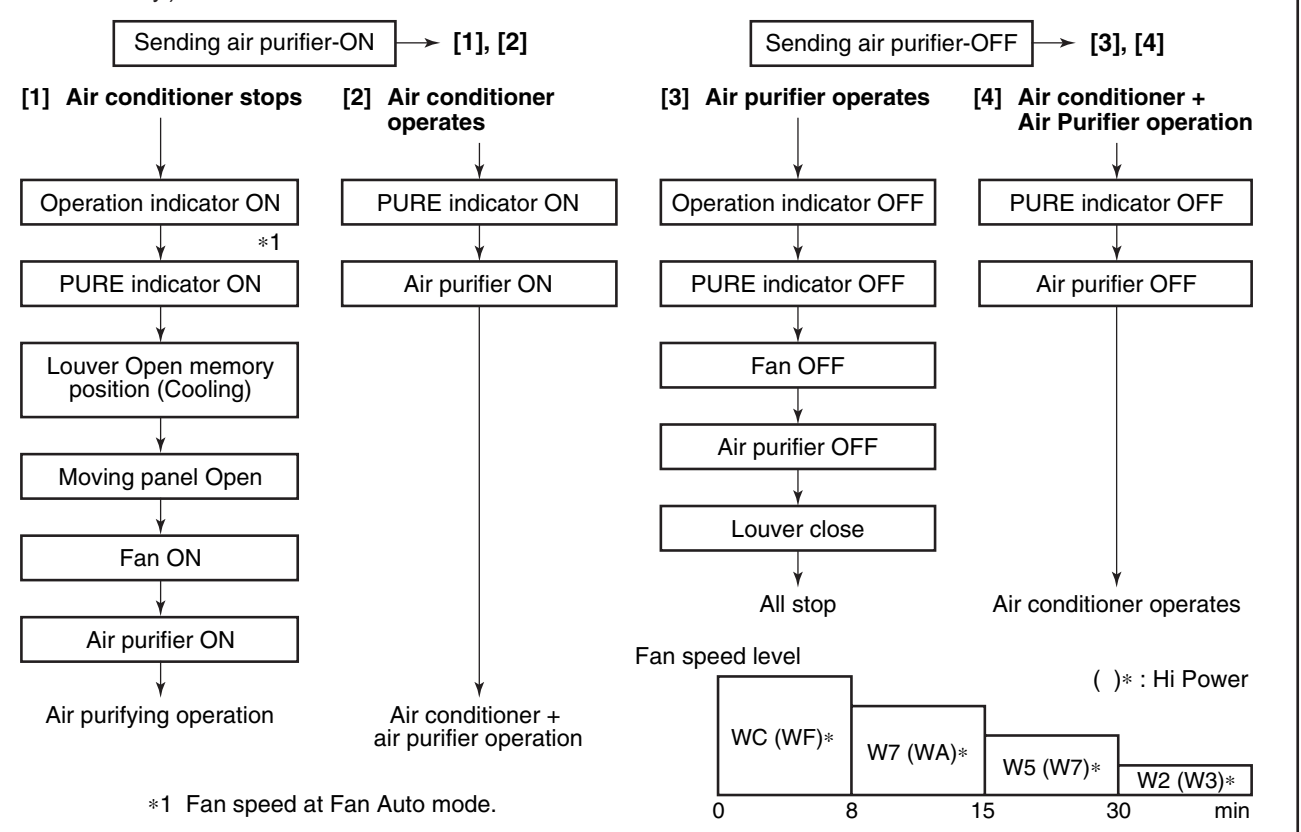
Sending air purifier-ON → [1], [2]

[1] Air conditioner stops

Operation indicator ON

∗1

PURE indicator ON

Louver Open memory position (Cooling)

Moving panel Open

Fan ON

Air purifier ON

Air purifying operation

[2] Air conditioner operates

PURE indicator ON

Air purifier ON

Air conditioner + air purifier operation

Sending air purifier-OFF → [3], [4]

[3] Air purifier operates

Operation indicator OFF

PURE indicator OFF

Fan OFF

Air purifier OFF

Louver close

All stop

[4] Air conditioner + Air Purifier operation

PURE indicator OFF

Air purifier OFF

Air conditioner operates

Fan speed level

( )∗ : Hi Power

WC (WF)∗

W7 (WA)∗

W5 (W7)∗

W2 (W3)∗

0 8 15 30 min

∗1 Fan speed at Fan Auto mode.